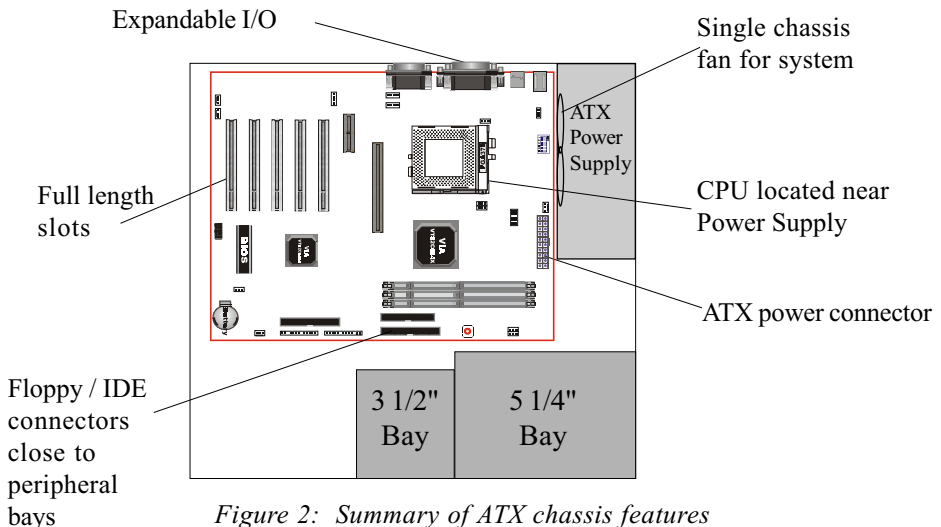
Expandable I/O

Single chassis fan for system

ATX Power Supply

Full length slots

CPU located near Power Supply

BIOS

VIA

VIA

ATX power connector

Floppy / IDE connectors close to peripheral bays

3 1/2" Bay

5 1/4" Bay

*Figure 2: Summary of ATX chassis features*